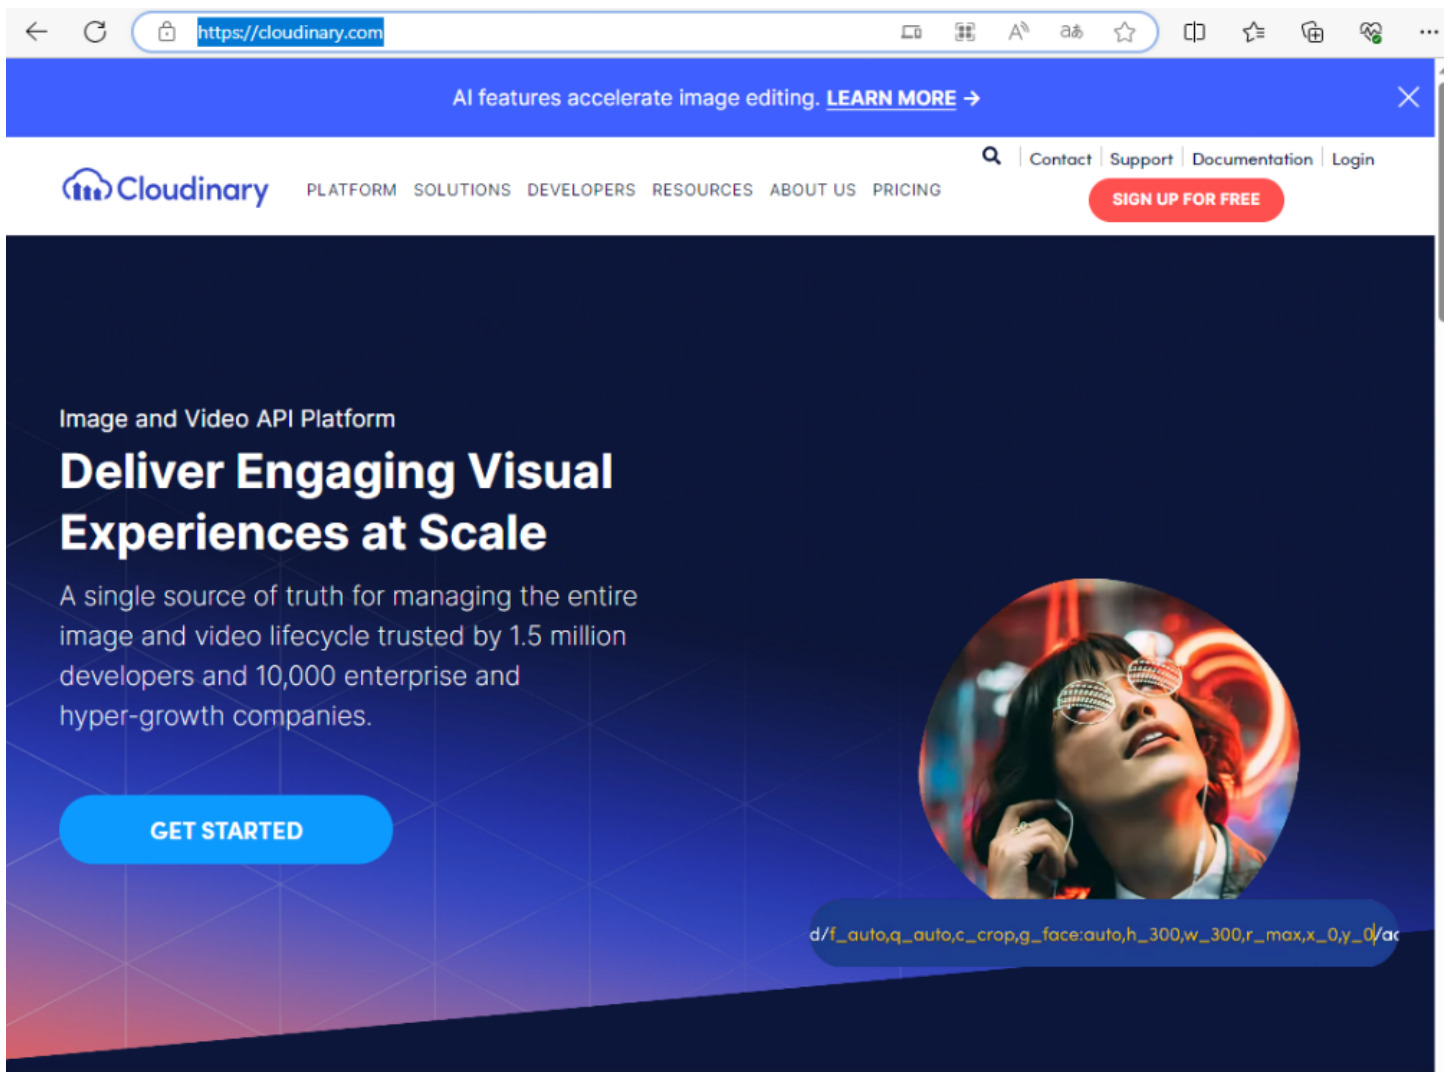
https://cloudinary.com

AI features accelerate image editing. LEARN MORE →

Contact | Support | Documentation | Login

Cloudinary

PLATFORM SOLUTIONS DEVELOPERS RESOURCES ABOUT US PRICING

SIGN UP FOR FREE

Image and Video API Platform

Deliver Engaging Visual Experiences at Scale

A single source of truth for managing the entire image and video lifecycle trusted by 1.5 million developers and 10,000 enterprise and hyper-growth companies.

GET STARTED

d/f_auto,q_auto,c_crop,g_face:auto,h_300,w_300,r_max,x_0,y_0/ac